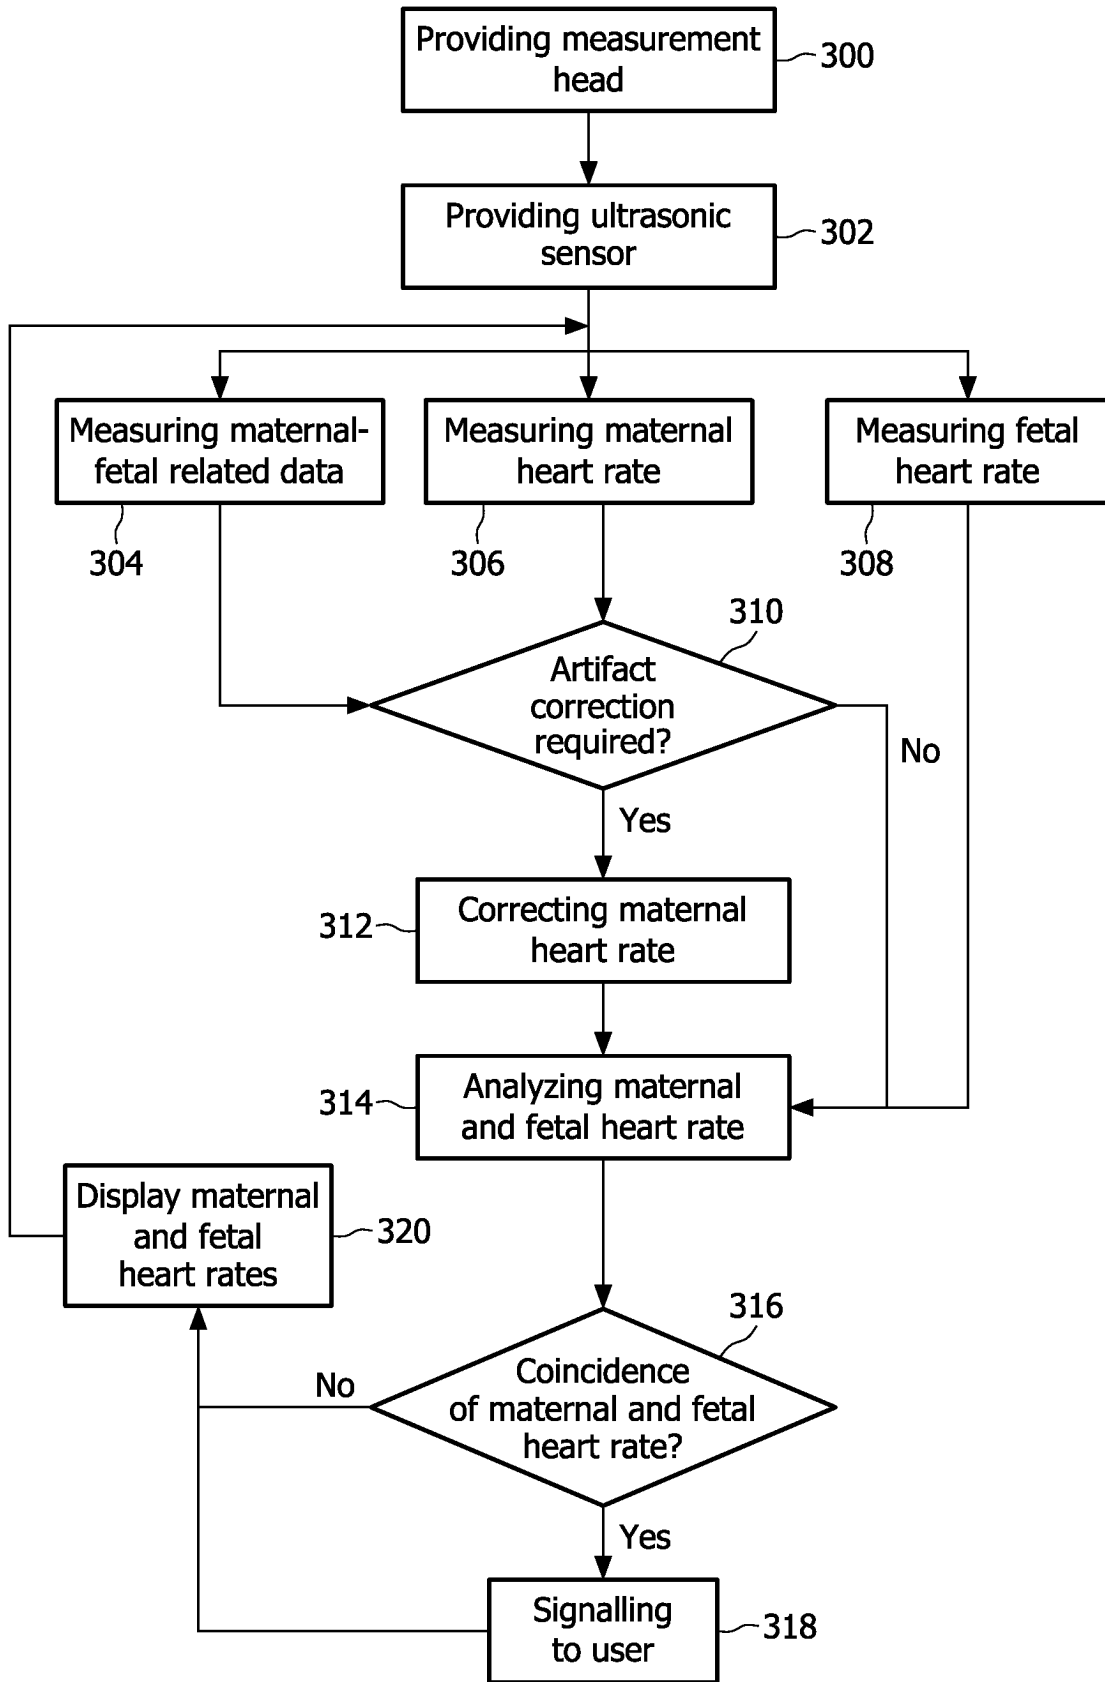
Providing measurement head
300

Providing ultrasonic sensor
302

Measuring maternal-fetal related data
304

Measuring maternal heart rate
306

Measuring fetal heart rate
308

310
Artifact correction required?

No

Yes

312
Correcting maternal heart rate

314
Analyzing maternal and fetal heart rate

Display maternal and fetal heart rates
320

316
Coincidence of maternal and fetal heart rate?

No

Yes

Signalling to user
318